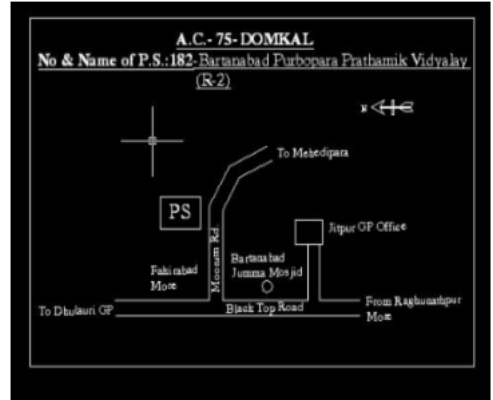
A.C.- 75- DOMKAL
No & Name of P.S.:182-Bartanabad Purbopara Prathamik Vidyalay (R-2)

To Mehedipara

PS

Moosam Rd

Jitpur GP Office

Bartanabad Jumma Mosjid

Fakirabad More

To Dhulauri GP

Black Top Road

From Raghunathpur More